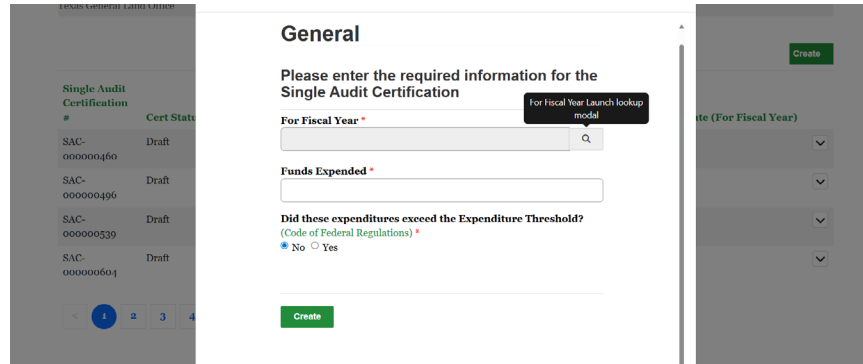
Texas General Land Office

Create

| Single Audit Certification # | Cert Status | ate (For Fiscal Year) |
|---|---|---|
| SAC-000000460 | Draft | |
| SAC-000000496 | Draft | |
| SAC-000000539 | Draft | |
| SAC-000000604 | Draft | |

< 1 2 3 4

General

Please enter the required information for the Single Audit Certification

For Fiscal Year *

For Fiscal Year Launch lookup modal

Funds Expended *

Did these expenditures exceed the Expenditure Threshold?
(Code of Federal Regulations) *
No Yes

Create